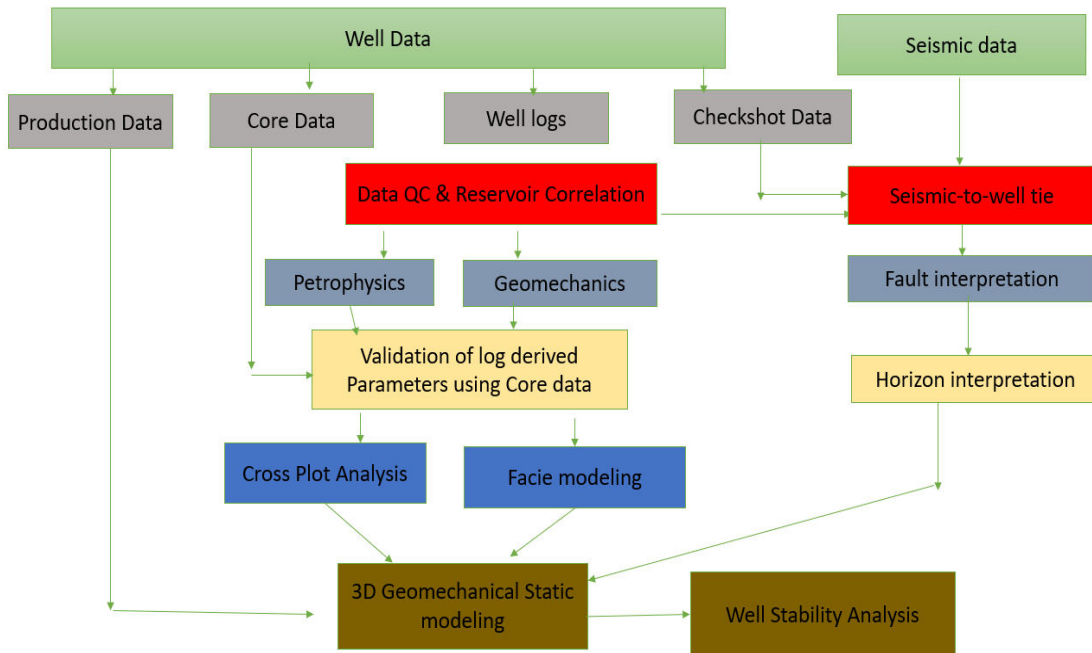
Well Data

Seismic data

Production Data

Core Data

Well logs

Checkshot Data

Data QC & Reservoir Correlation

Seismic-to-well tie

Petrophysics

Geomechanics

Fault interpretation

Validation of log derived Parameters using Core data

Horizon interpretation

Cross Plot Analysis

Facie modeling

3D Geomechanical Static modeling

Well Stability Analysis